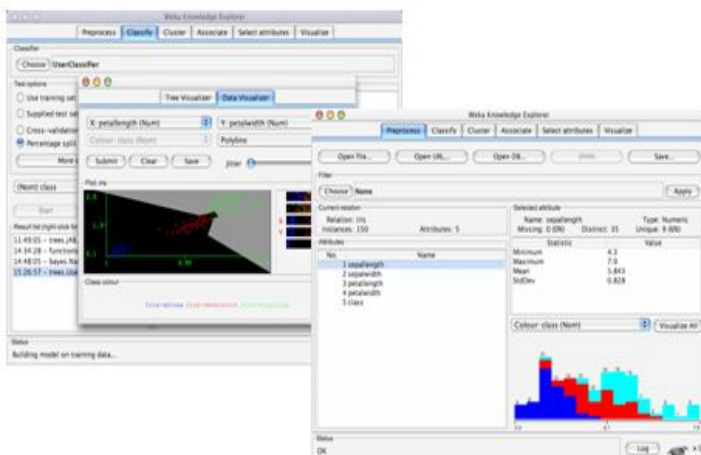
Weka Knowledge Explorer

Preprocess | Classify | Cluster | Associate | Select attributes | Visualize

Classifier

Choose UserClassifier

Test options

Use training set

Supplied test set

Cross-validation

Percentage split

More options...

(Nom) class

Start

Result list (right-click for options)

11:49:05 - trees.J48

14:34:28 - functions

14:48:05 - bayes.Na

15:26:57 - trees.User

Status

Building model on training data...

Tree Visualizer | Data Visualizer

X: petallength (Num)

Y: petalwidth (Num)

Colour: class (Nom)

Polyline

Submit | Clear | Save

Jitter

Plot: iris

2.5

0.1

1

6.9

Class colour

Iris-setosa Iris-versicolor Iris-virginica

Weka Knowledge Explorer

Preprocess | Classify | Cluster | Associate | Select attributes | Visualize

Open file... | Open URL... | Open DB... | Undo | Save...

Filter

Choose None

Apply

Current relation

Relation: iris

Instances: 150

Attributes: 5

Attributes

| No. | Name |
|---|---|
| 1 | sepallength |
| 2 | sepalwidth |
| 3 | petallength |
| 4 | petalwidth |
| 5 | class |

Selected attribute

Name: sepallength

Type: Numeric

Missing: 0 (0%)

Distinct: 35

Unique: 9 (6%)

| Statistic | Value |
|---|---|
| Minimum | 4.3 |
| Maximum | 7.9 |
| Mean | 5.843 |
| StdDev | 0.828 |

Colour: class (Nom)

Visualize All

Status

OK

Log